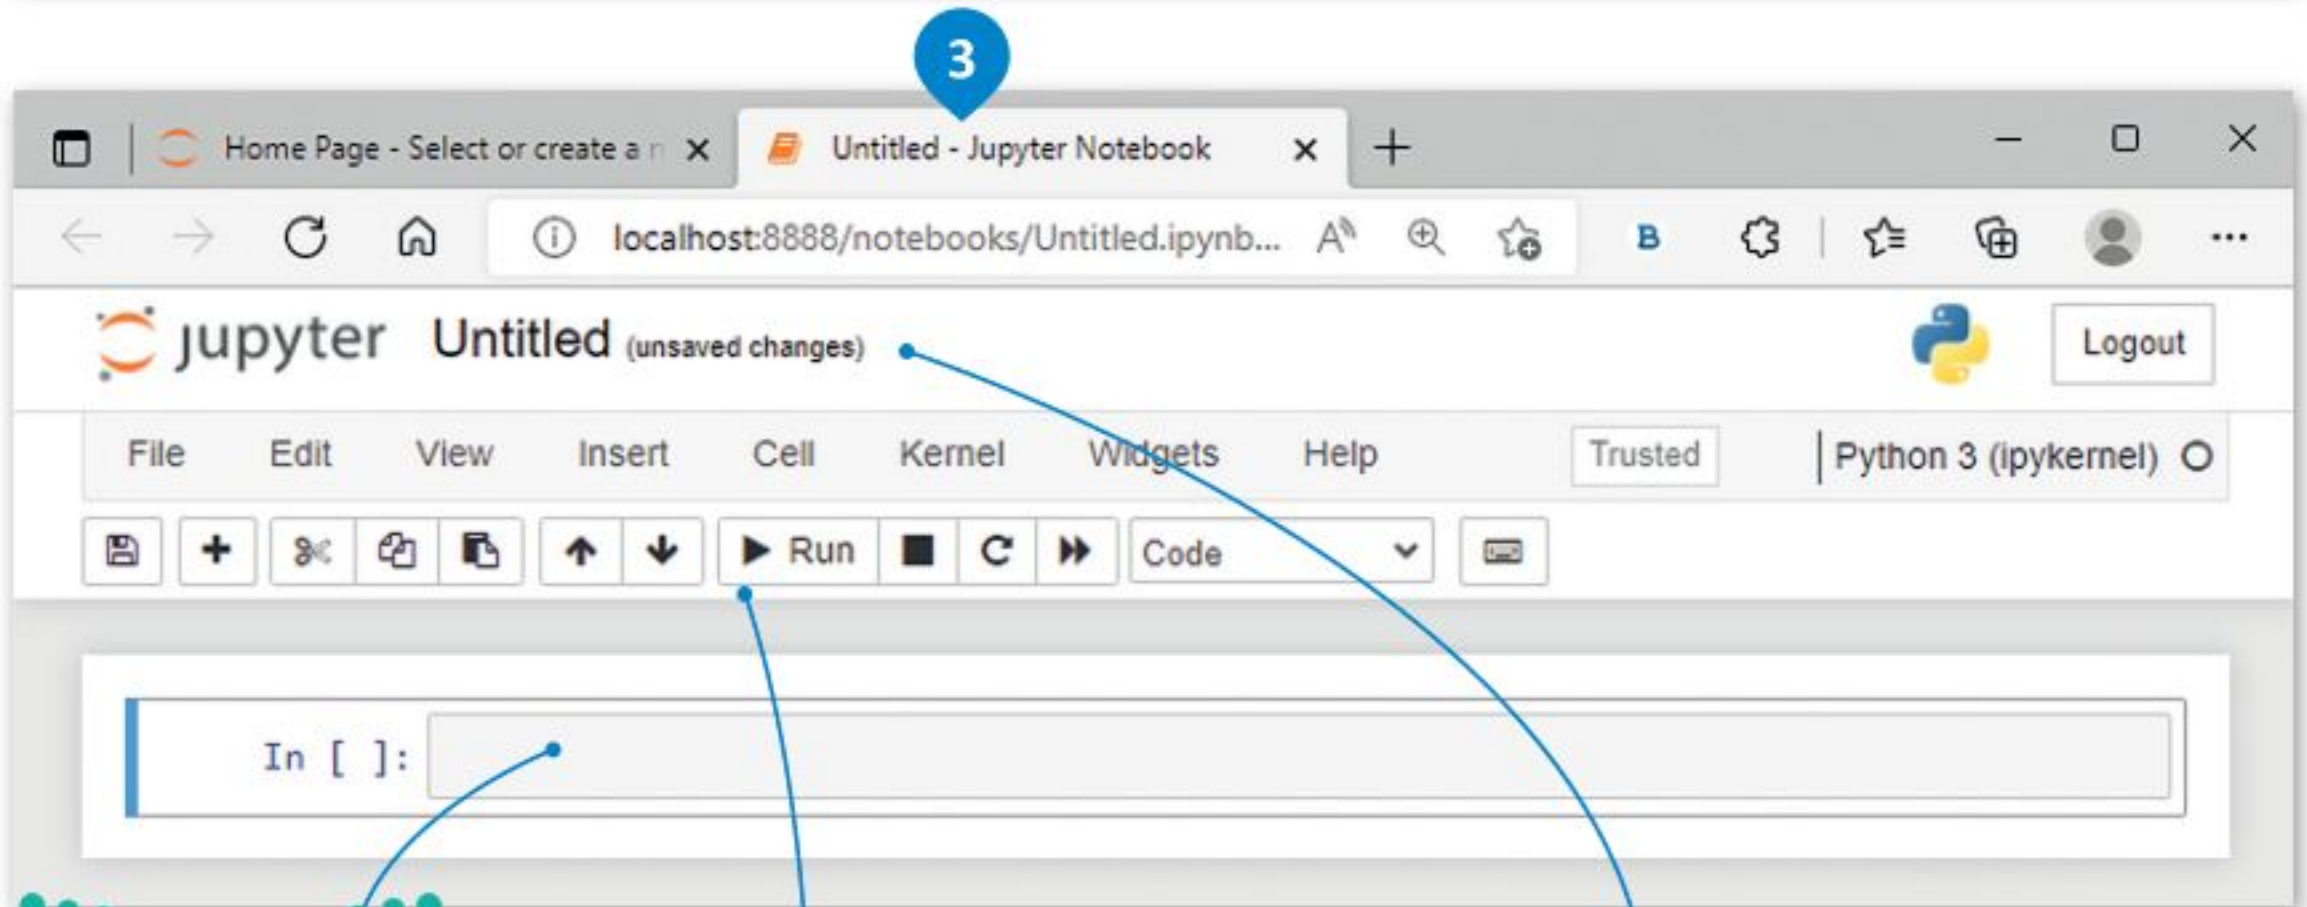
3

Home Page - Select or create a n ×

Untitled - Jupyter Notebook ×

+

localhost:8888/notebooks/Untitled.ipynb...

B

jupyter Untitled (unsaved changes)

Logout

File Edit View Insert Cell Kernel Widgets Help

Trusted

Python 3 (ipykernel)

Run

Code

In [ ]: